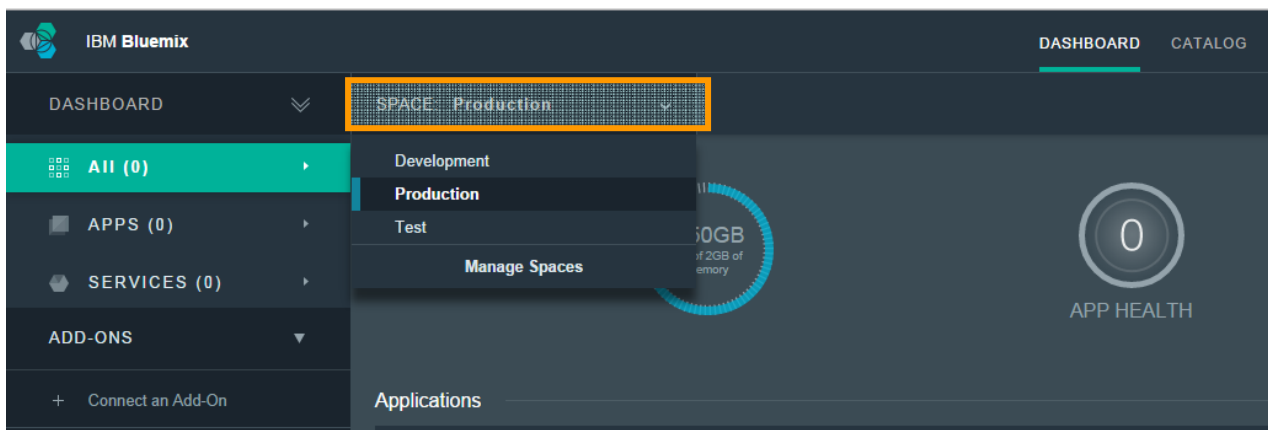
IBM Bluemix

DASHBOARD CATALOG

DASHBOARD

SPACE: Production

All (0)

APPS (0)

SERVICES (0)

ADD-ONS

+ Connect an Add-On

Development
Production
Test
Manage Spaces

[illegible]0GB
of 2GB of
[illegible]emory

0
APP HEALTH

Applications